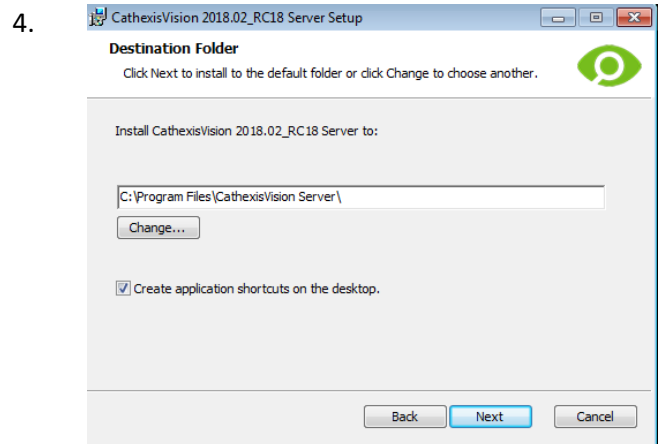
4.

CathexisVision 2018.02_RC18 Server Setup

Destination Folder

Click Next to install to the default folder or click Change to choose another.

Install CathexisVision 2018.02_RC18 Server to:

C:\Program Files\CathexisVision Server\

Change...

Create application shortcuts on the desktop.

Back Next Cancel